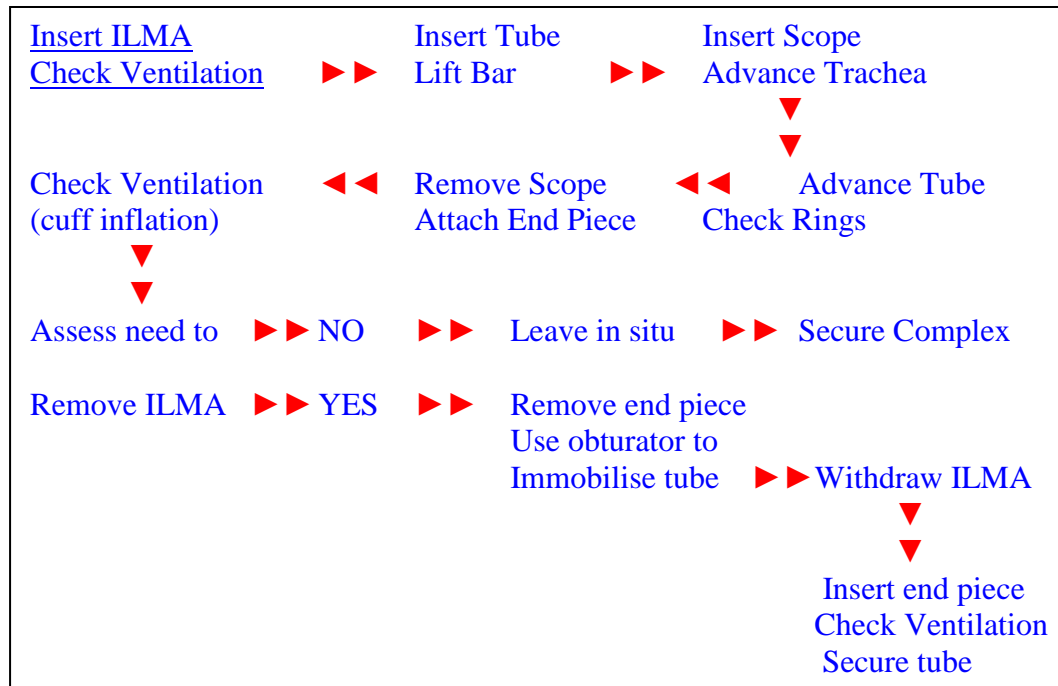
Insert ILMA
Check Ventilation ►► Insert Tube
Lift Bar ►► Insert Scope
Advance Trachea
▼
▼
Check Ventilation
(cuff inflation) ◄◄ Remove Scope
Attach End Piece ◄◄ Advance Tube
Check Rings
▼
▼
Assess need to ►► NO ►► Leave in situ ►► Secure Complex

Remove ILMA ►► YES ►► Remove end piece
Use obturator to
Immobilise tube ►► Withdraw ILMA
▼
▼
Insert end piece
Check Ventilation
Secure tube